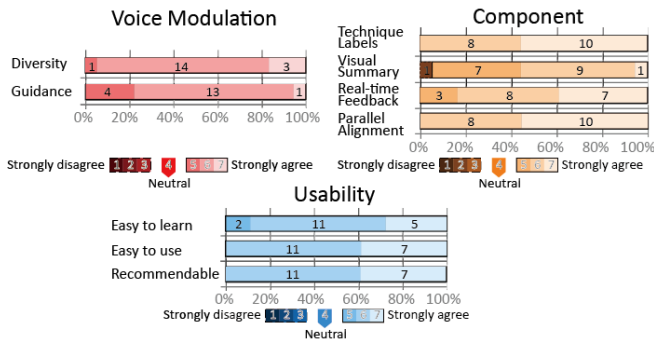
Voice Modulation

Diversity 1 14 3
Guidance 4 13 1
0% 20% 40% 60% 80% 100%

Strongly disagree 1 2 3 4 5 6 7 Strongly agree
Neutral

Component

Technique Labels 8 10
Visual Summary 1 7 9 1
Real-time Feedback 3 8 7
Parallel Alignment 8 10
0% 20% 40% 60% 80% 100%

Strongly disagree 1 2 3 4 5 6 7 Strongly agree
Neutral

Usability

Easy to learn 2 11 5
Easy to use 11 7
Recommendable 11 7
0% 20% 40% 60% 80% 100%

Strongly disagree 1 2 3 4 5 6 7 Strongly agree
Neutral